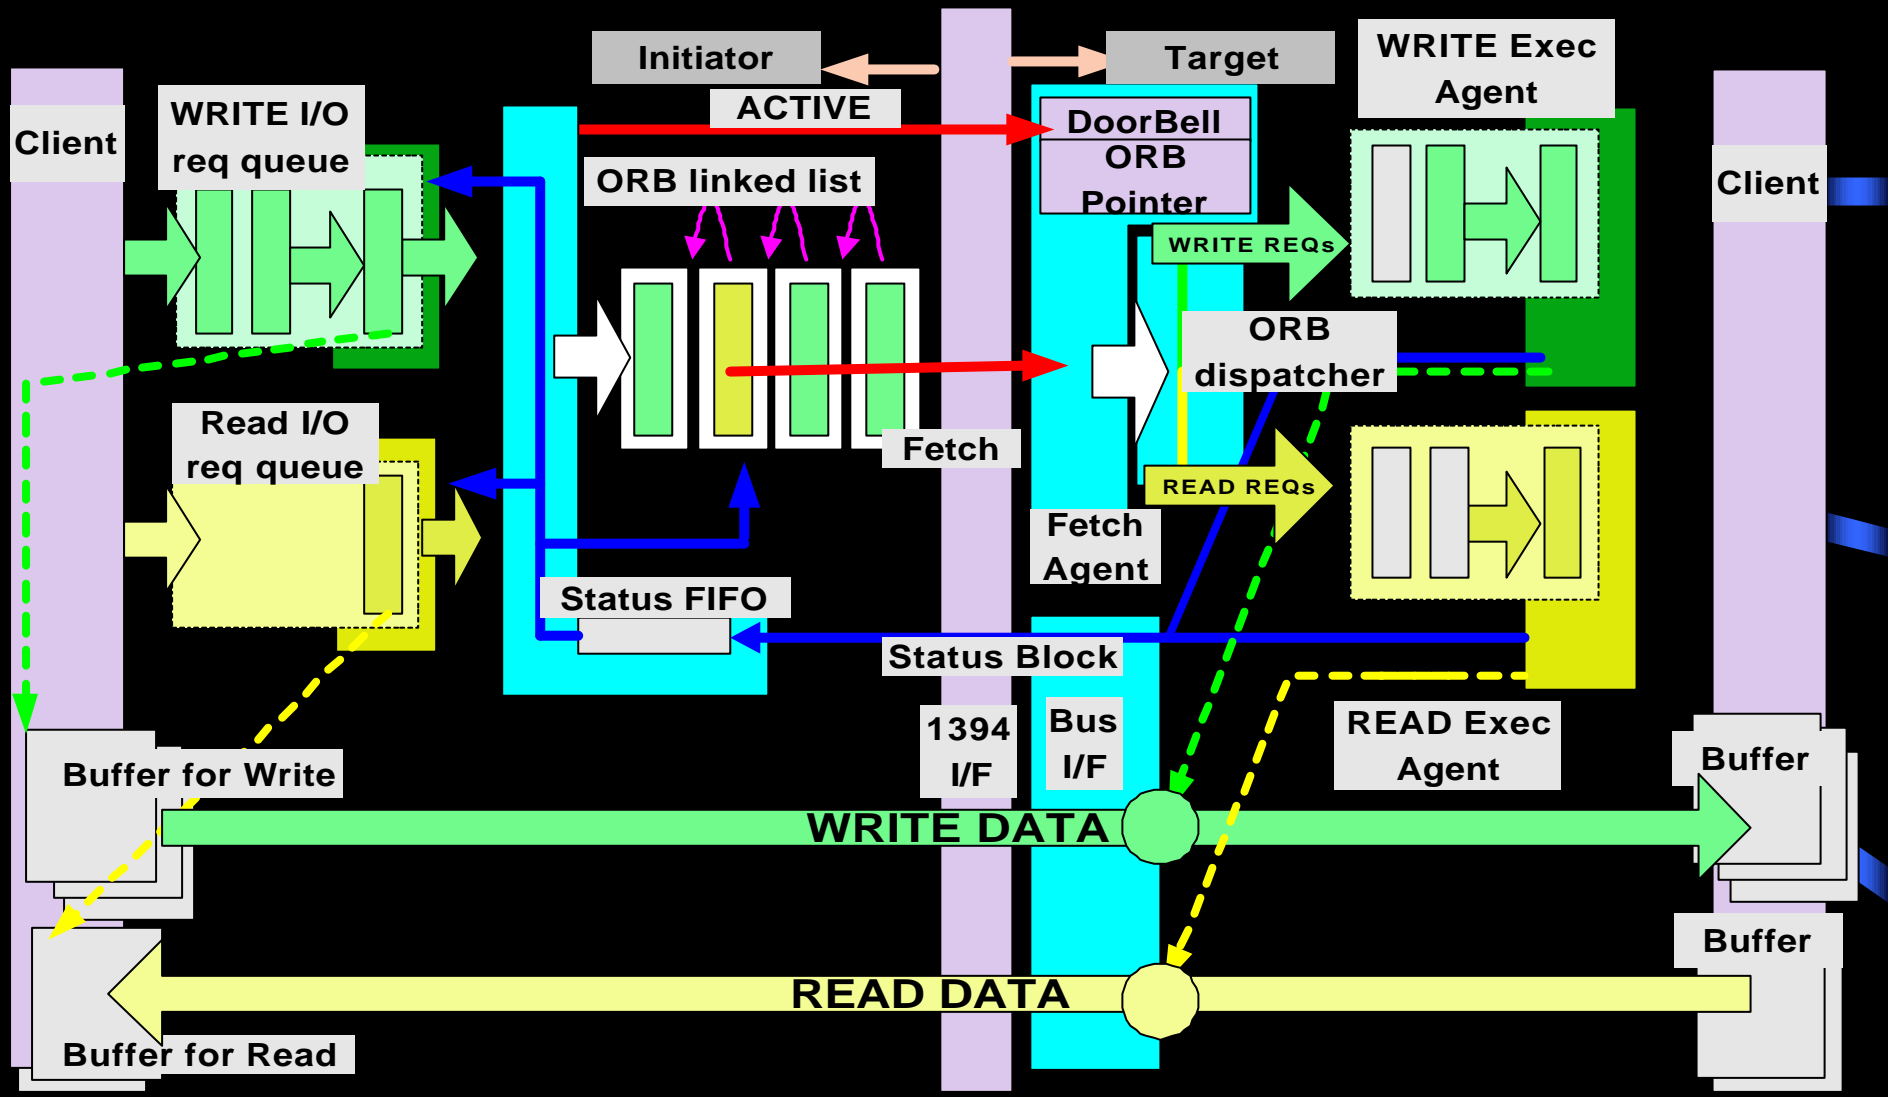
Initiator

Target

WRITE Exec Agent

ACTIVE

Client

WRITE I/O req queue

DoorBell

ORB Pointer

ORB linked list

Client

WRITE REQs

ORB dispatcher

Read I/O req queue

Fetch

READ REQs

Fetch Agent

Status FIFO

Status Block

1394 I/F

Bus I/F

READ Exec Agent

Buffer

Buffer for Write

WRITE DATA

Buffer

READ DATA

Buffer for Read